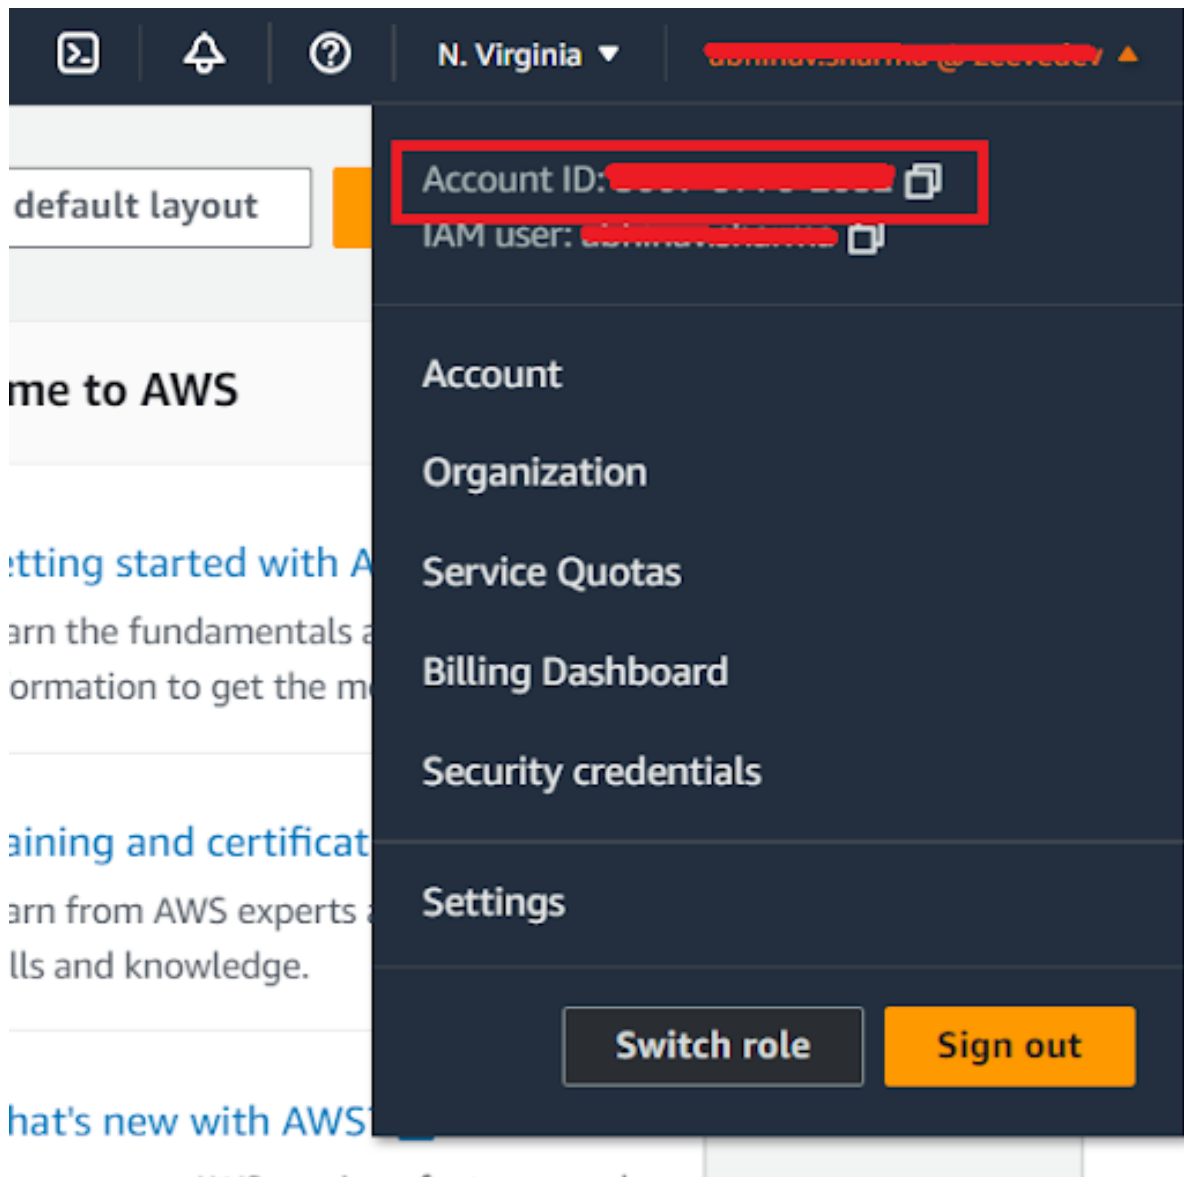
N. Virginia ▼

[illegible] ▲

default layout

me to AWS

etting started with A

arn the fundamentals a

ormation to get the m

aining and certificat

arn from AWS experts a

lls and knowledge.

hat's new with AWS

Account ID: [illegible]

IAM user: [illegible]

Account

Organization

Service Quotas

Billing Dashboard

Security credentials

Settings

Switch role

Sign out